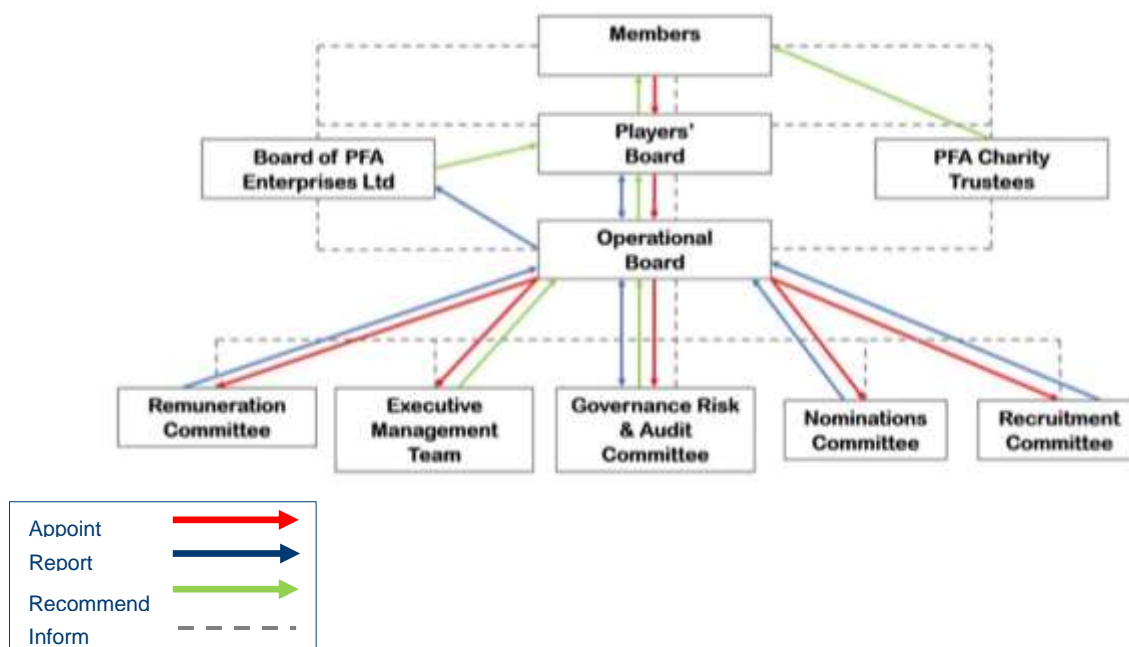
Members

Players' Board

Board of PFA Enterprises Ltd

PFA Charity Trustees

Operational Board

Remuneration Committee

Executive Management Team

Governance Risk & Audit Committee

Nominations Committee

Recruitment Committee

Appoint
Report
Recommend
Inform